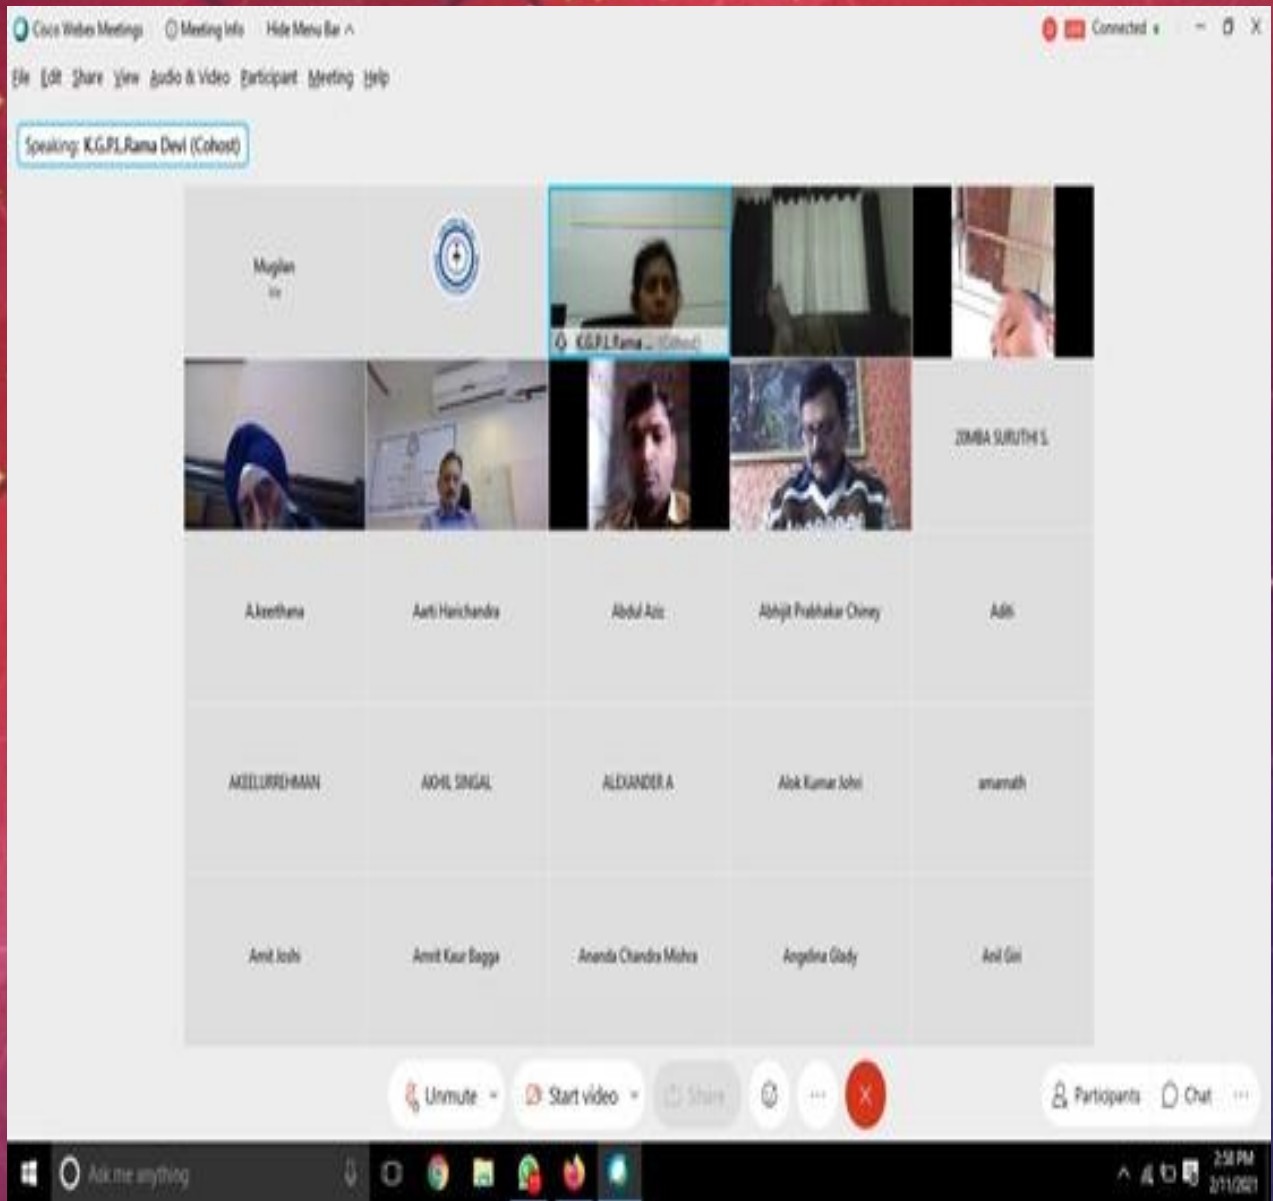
Cisco Webex Meetings  Meeting Info  Hide Menu Bar ^

Connected

File Edit Share View Audio & Video Participant Meeting Help

Speaking: K.G.P.L.Rama Devi (Cohost)

Mugilan

K.G.P.L.Rama ... (Cohost)

2IMBA SURUTHI S

A.keerthana

Aarti Harichandra

Abdul Aziz

Abhijit Prabhakar Chiney

Aditi

AKEELURREHMAN

AKHIL SINGAL

ALEXANDER A

Alok Kumar Johri

amarnath

Amit Joshi

Amrit Kaur Bagga

Ananda Chandra Mishra

Angelina Glady

Anil Giri

Unmute

Start video

Share

Participants

Chat

Ask me anything

2:58 PM
2/11/2021